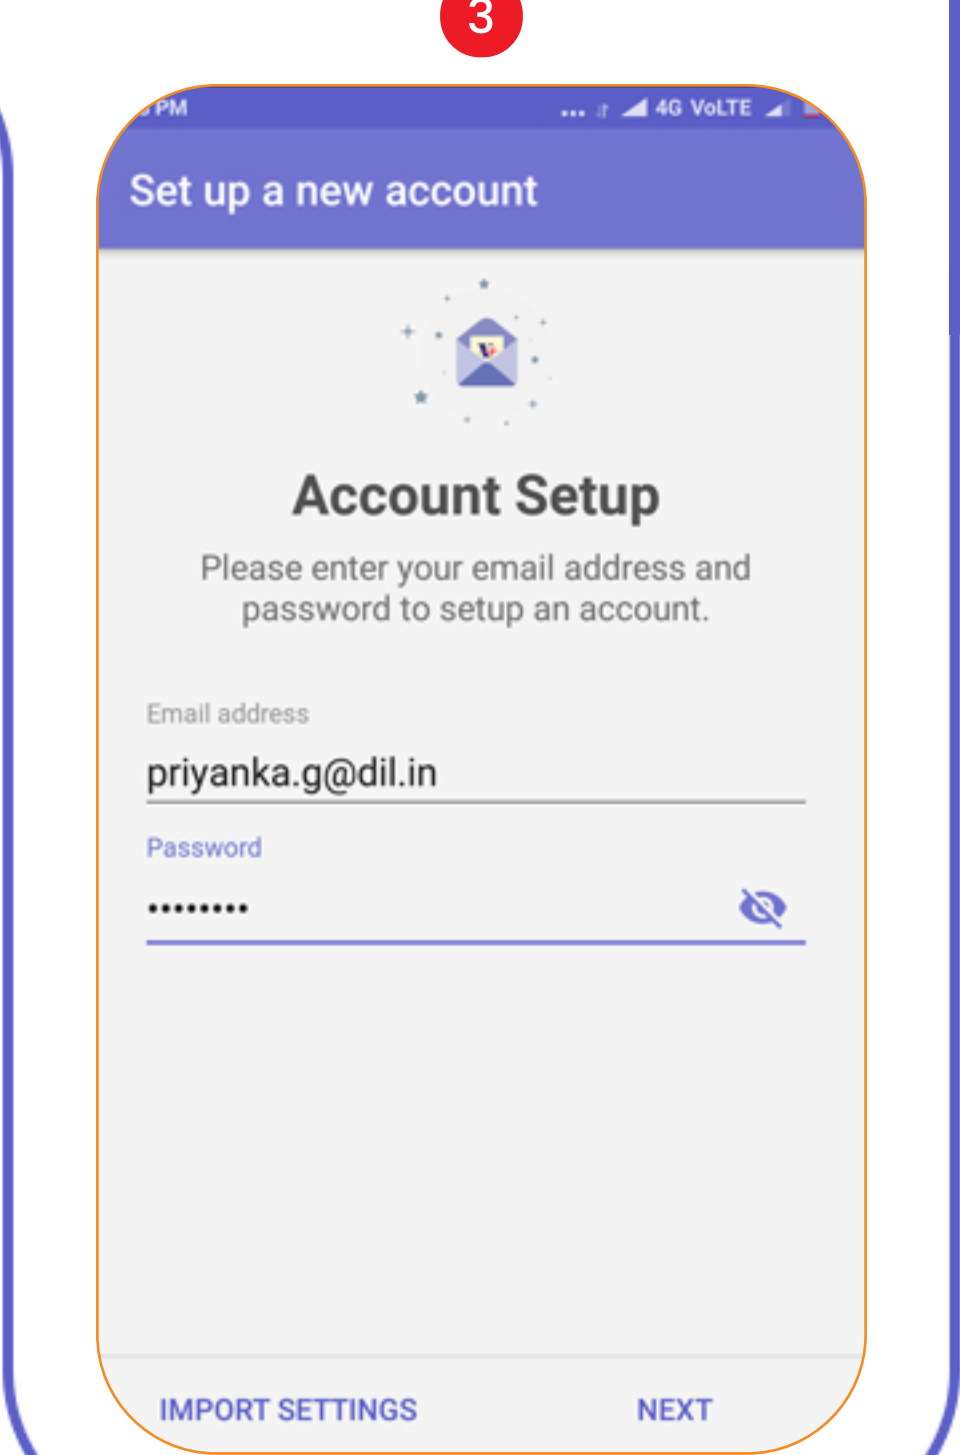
3

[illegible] PM ... 4G VoLTE

Set up a new account

Account Setup

Please enter your email address and password to setup an account.

Email address

priyanka.g@dil.in

Password

•••••••••

IMPORT SETTINGS

NEXT